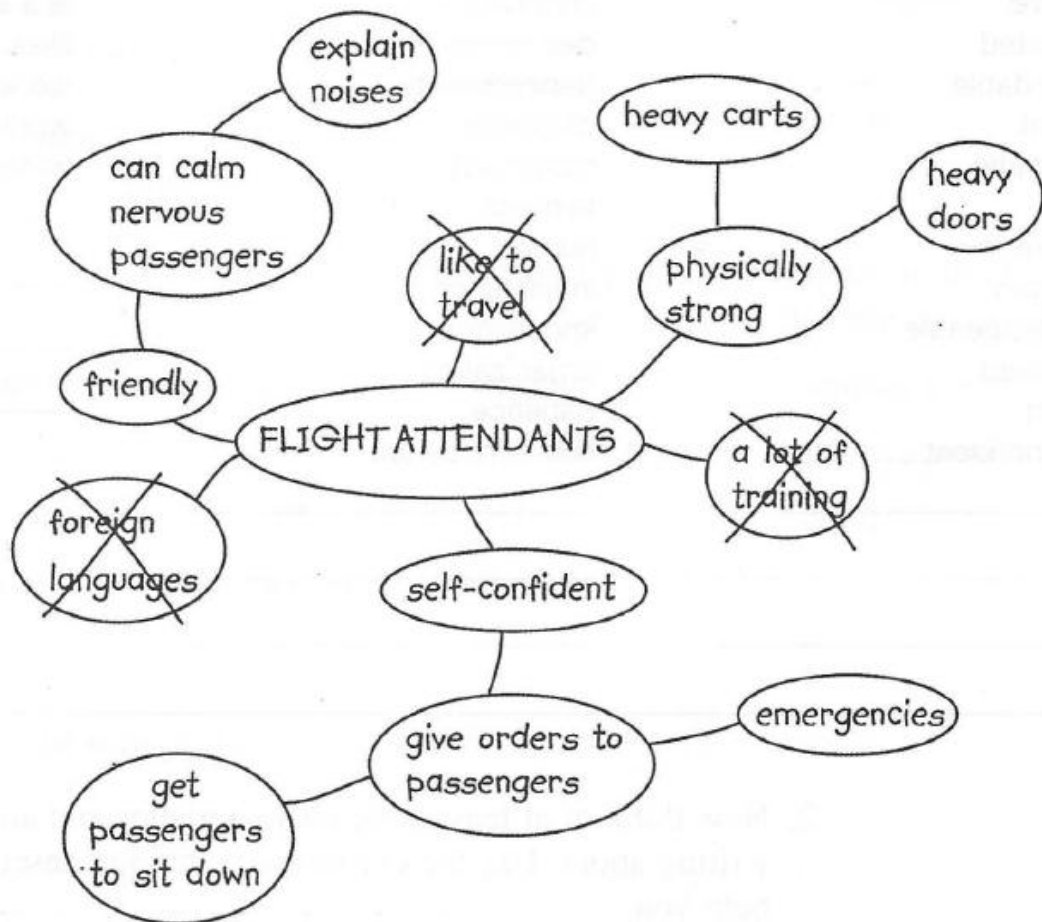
FLIGHT ATTENDANTS

friendly

can calm nervous passengers

explain noises

like to travel

physically strong

heavy carts

heavy doors

a lot of training

self-confident

give orders to passengers

emergencies

get passengers to sit down

foreign languages